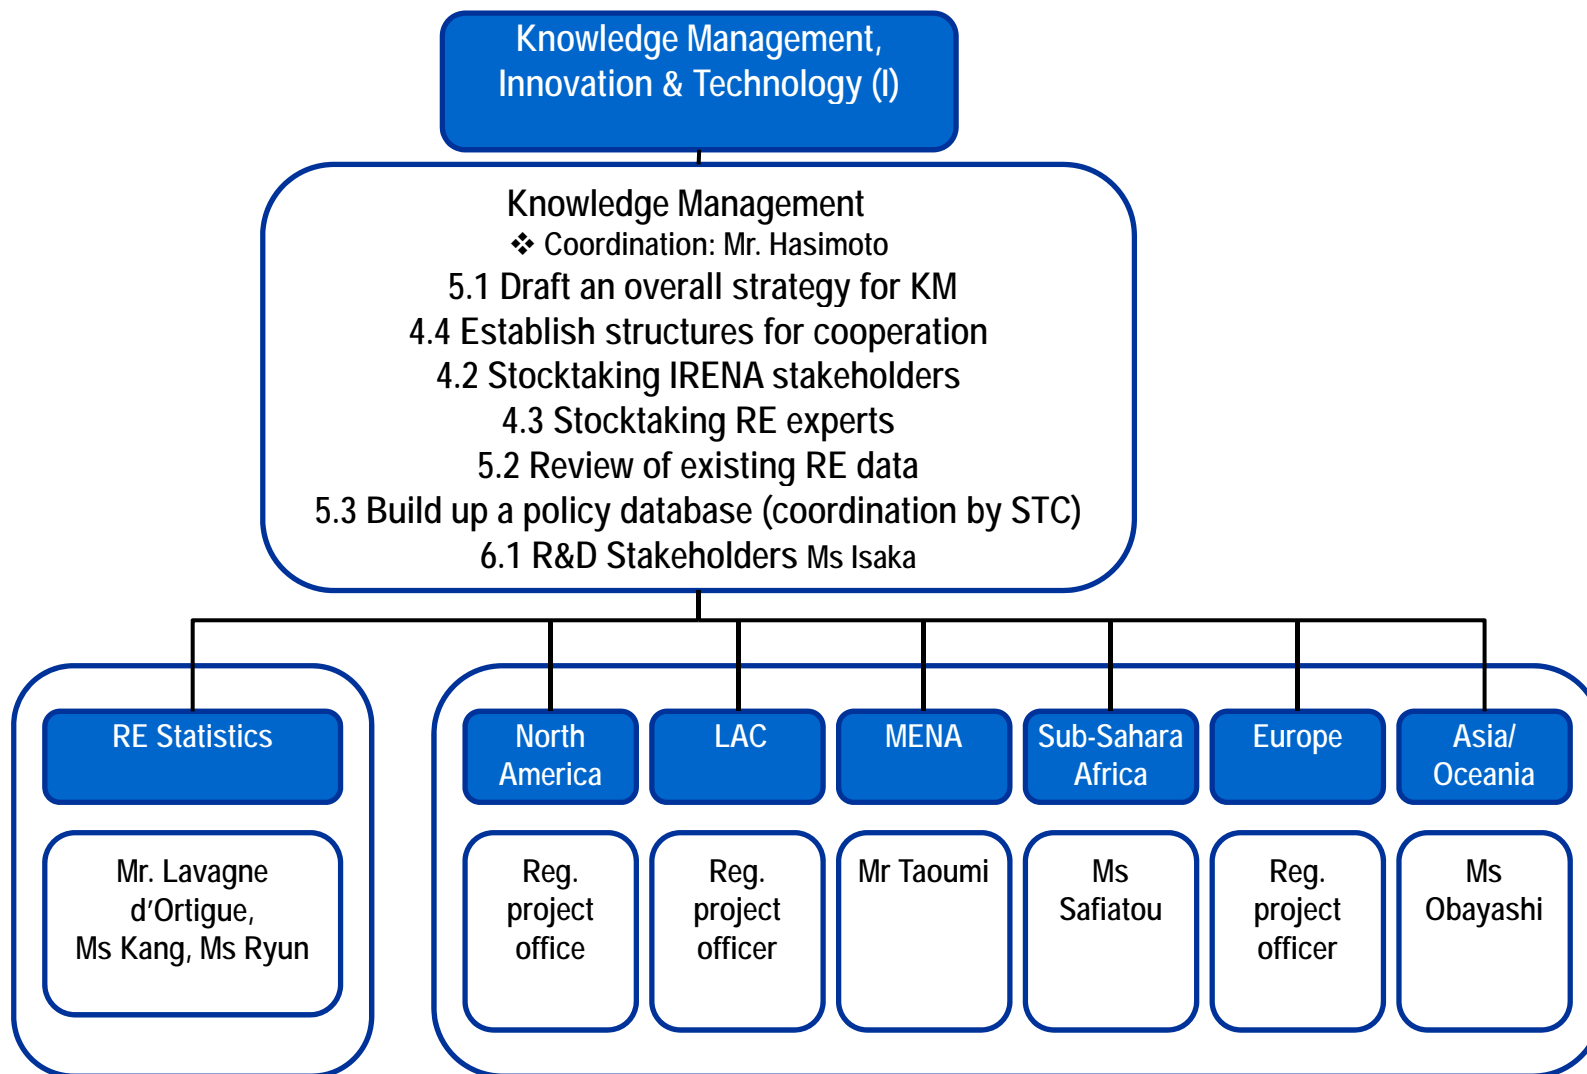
Knowledge Management, Innovation & Technology (I)

Knowledge Management
❖ Coordination: Mr. Hasimoto
5.1 Draft an overall strategy for KM
4.4 Establish structures for cooperation
4.2 Stocktaking IRENA stakeholders
4.3 Stocktaking RE experts
5.2 Review of existing RE data
5.3 Build up a policy database (coordination by STC)
6.1 R&D Stakeholders Ms Isaka

RE Statistics

Mr. Lavagne d'Ortigue, Ms Kang, Ms Ryun

North America

Reg. project office

LAC

Reg. project officer

MENA

Mr Taoumi

Sub-Sahara Africa

Ms Safiatou

Europe

Reg. project officer

Asia/ Oceania

Ms Obayashi